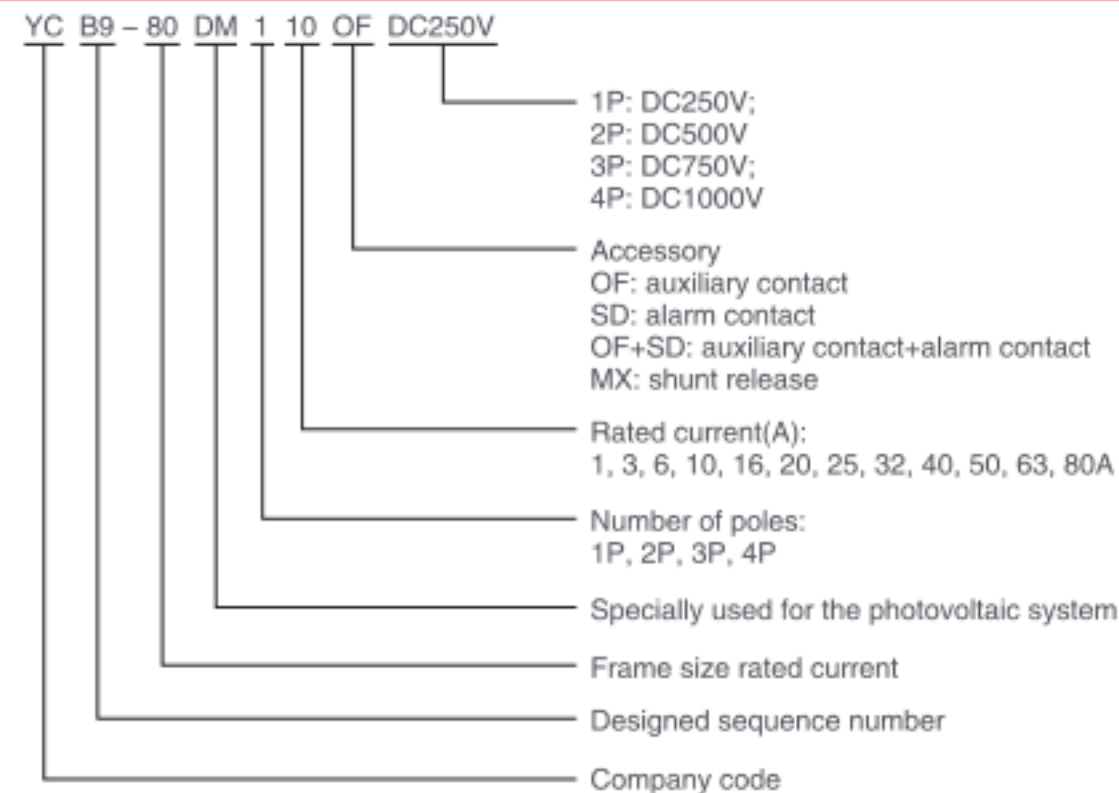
YC B9 – 80 DM 1 10 OF DC250V

1P: DC250V;
2P: DC500V
3P: DC750V;
4P: DC1000V

Accessory
OF: auxiliary contact
SD: alarm contact
OF+SD: auxiliary contact+alarm contact
MX: shunt release

Rated current(A):
1, 3, 6, 10, 16, 20, 25, 32, 40, 50, 63, 80A

Number of poles:
1P, 2P, 3P, 4P

Specially used for the photovoltaic system

Frame size rated current

Designed sequence number

Company code